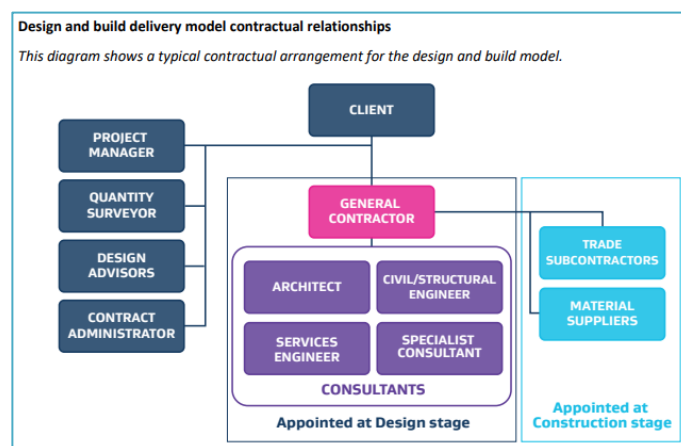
**Design and build delivery model contractual relationships**

*This diagram shows a typical contractual arrangement for the design and build model.*

CLIENT

PROJECT MANAGER

QUANTITY SURVEYOR

DESIGN ADVISORS

CONTRACT ADMINISTRATOR

GENERAL CONTRACTOR

ARCHITECT

CIVIL/STRUCTURAL ENGINEER

SERVICES ENGINEER

SPECIALIST CONSULTANT

CONSULTANTS

Appointed at Design stage

TRADE SUBCONTRACTORS

MATERIAL SUPPLIERS

Appointed at Construction stage